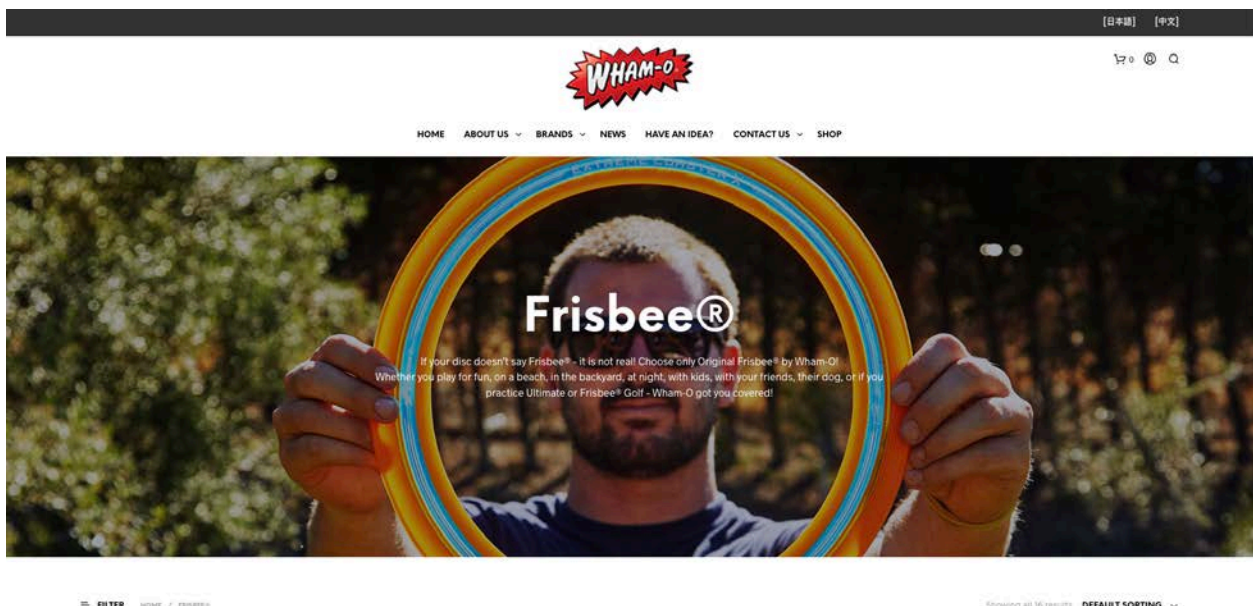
[日本語] [中文]

WHAM-O

0

HOME ABOUT US BRANDS NEWS HAVE AN IDEA? CONTACT US SHOP

Frisbee®

If your disc doesn't say Frisbee® - it is not real! Choose only Original Frisbee® by Wham-O! Whether you play for fun, on a beach, in the backyard, at night, with kids, with your friends, their dog, or if you practice Ultimate or Frisbee® Golf - Wham-O got you covered!

FILTER HOME / FRISBEE

Showing all 16 results DEFAULT SORTING